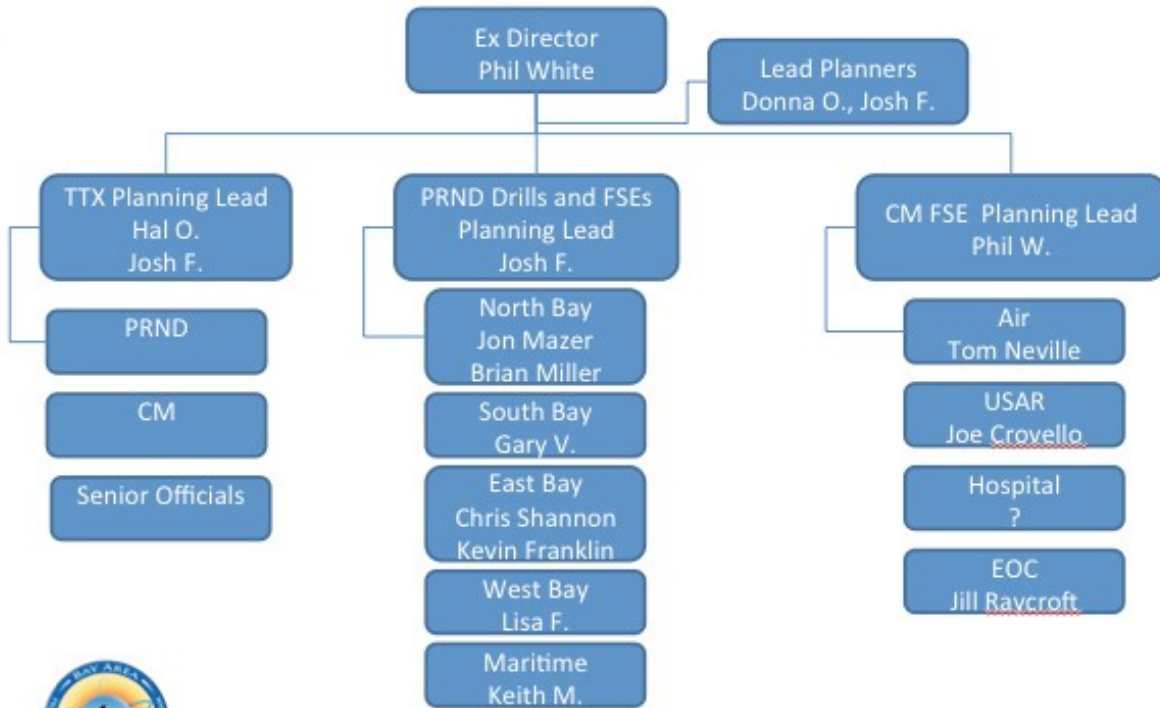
Ex Director
Phil White

Lead Planners
Donna O., Josh F.

TTX Planning Lead
Hal O.
Josh F.

PRND

CM

Senior Officials

PRND Drills and FSEs
Planning Lead
Josh F.

North Bay
Jon Mazer
Brian Miller

South Bay
Gary V.

East Bay
Chris Shannon
Kevin Franklin

West Bay
Lisa F.

Maritime
Keith M.

CM FSE Planning Lead
Phil W.

Air
Tom Neville

USAR
Joe Crovello

Hospital
?

EOC
Jill Raycroft

BAY AREA